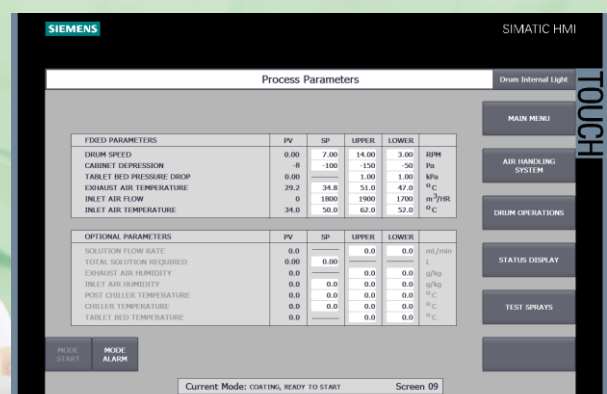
SIEMENS

SIMATIC HMI

TOUCH

Process Parameters

Drum Internal Light

MAIN MENU

AIR HANDLING SYSTEM

DRUM OPERATIONS

STATUS DISPLAY

TEST SPRAYS

| FIXED PARAMETERS | PV | SP | UPPER | LOWER | |
|---|---|---|---|---|---|
| DRUM SPEED | 0.00 | 7.00 | 14.00 | 3.00 | RPM |
| CABINET DEPRESSION | -8 | -100 | -150 | -50 | Pa |
| TABLET BED PRESSURE DROP | 0.00 | | 1.00 | 1.00 | kPa |
| EXHAUST AIR TEMPERATURE | 29.2 | 34.8 | 51.0 | 47.0 | $^oC$ |
| INLET AIR FLOW | 0 | 1800 | 1900 | 1700 | $m^3/HR$ |
| INLET AIR TEMPERATURE | 34.0 | 50.0 | 62.0 | 52.0 | $^oC$ |

| OPTIONAL PARAMETERS | PV | SP | UPPER | LOWER | |
|---|---|---|---|---|---|
| SOLUTION FLOW RATE | 0.0 | | 0.0 | 0.0 | mL/min |
| TOTAL SOLUTION REQUIRED | 0.00 | 0.00 | | | L |
| EXHAUST AIR HUMIDITY | 0.0 | | 0.0 | 0.0 | g/kg |
| INLET AIR HUMIDITY | 0.0 | 0.0 | 0.0 | 0.0 | g/kg |
| POST CHILLER TEMPERATURE | 0.0 | 0.0 | 0.0 | 0.0 | $^oC$ |
| CHILLER TEMPERATURE | 0.0 | 0.0 | 0.0 | 0.0 | $^oC$ |
| TABLET BED TEMPERATURE | 0.0 | | 0.0 | 0.0 | $^oC$ |

MODE START

MODE ALARM

Current Mode: COATING, READY TO START

Screen 09